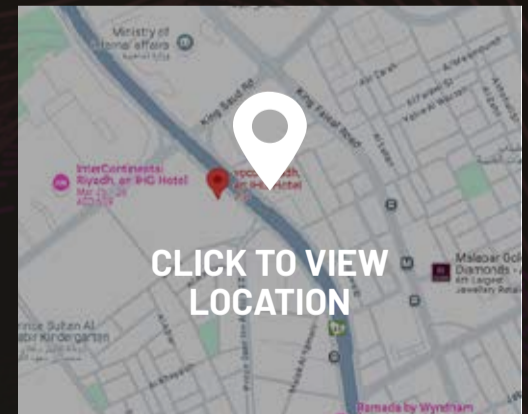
Ministry of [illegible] affairs

King Saud Rd

King Faisal Road

InterContinental Riyadh, an IHG Hotel

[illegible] an IHG Hotel

CLICK TO VIEW LOCATION

Malabar Gold & Diamonds

Prince Sultan Al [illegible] Kindergarten

Ramada by Wyndham